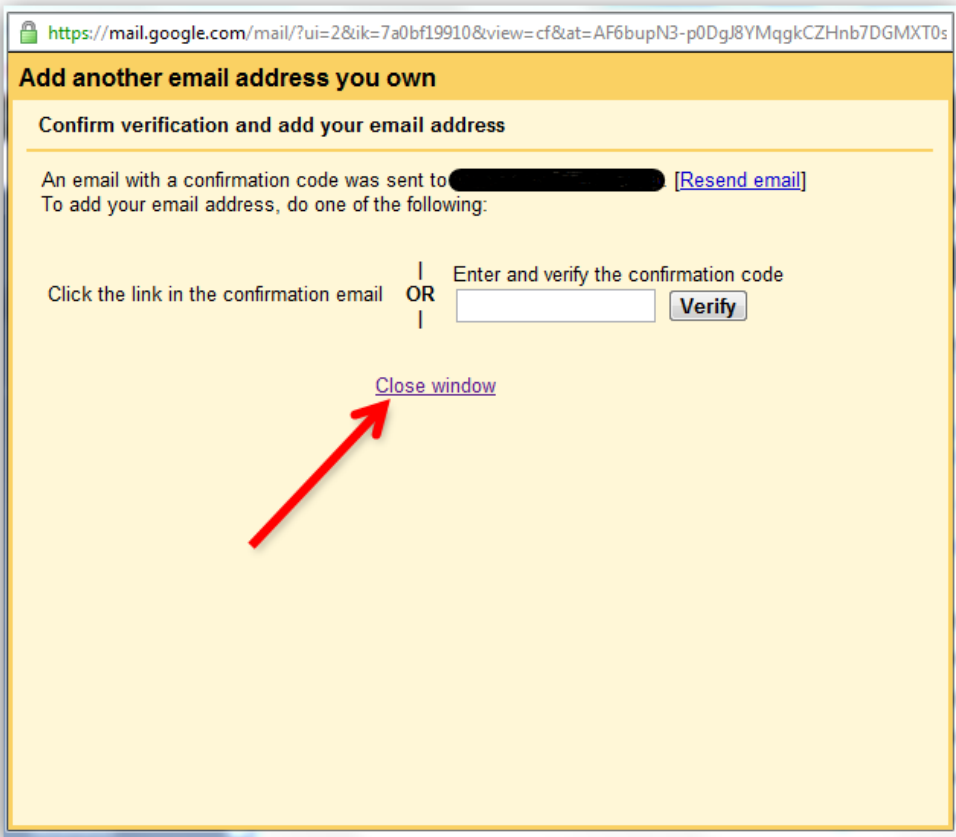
https://mail.google.com/mail/?ui=2&ik=7a0bf19910&view=cf&at=AF6bupN3-p0DgJ8YMqgkCZHnb7DGMXT0s

Add another email address you own

Confirm verification and add your email address

An email with a confirmation code was sent to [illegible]. [Resend email]
To add your email address, do one of the following:

Click the link in the confirmation email | OR | Enter and verify the confirmation code

Verify

Close window